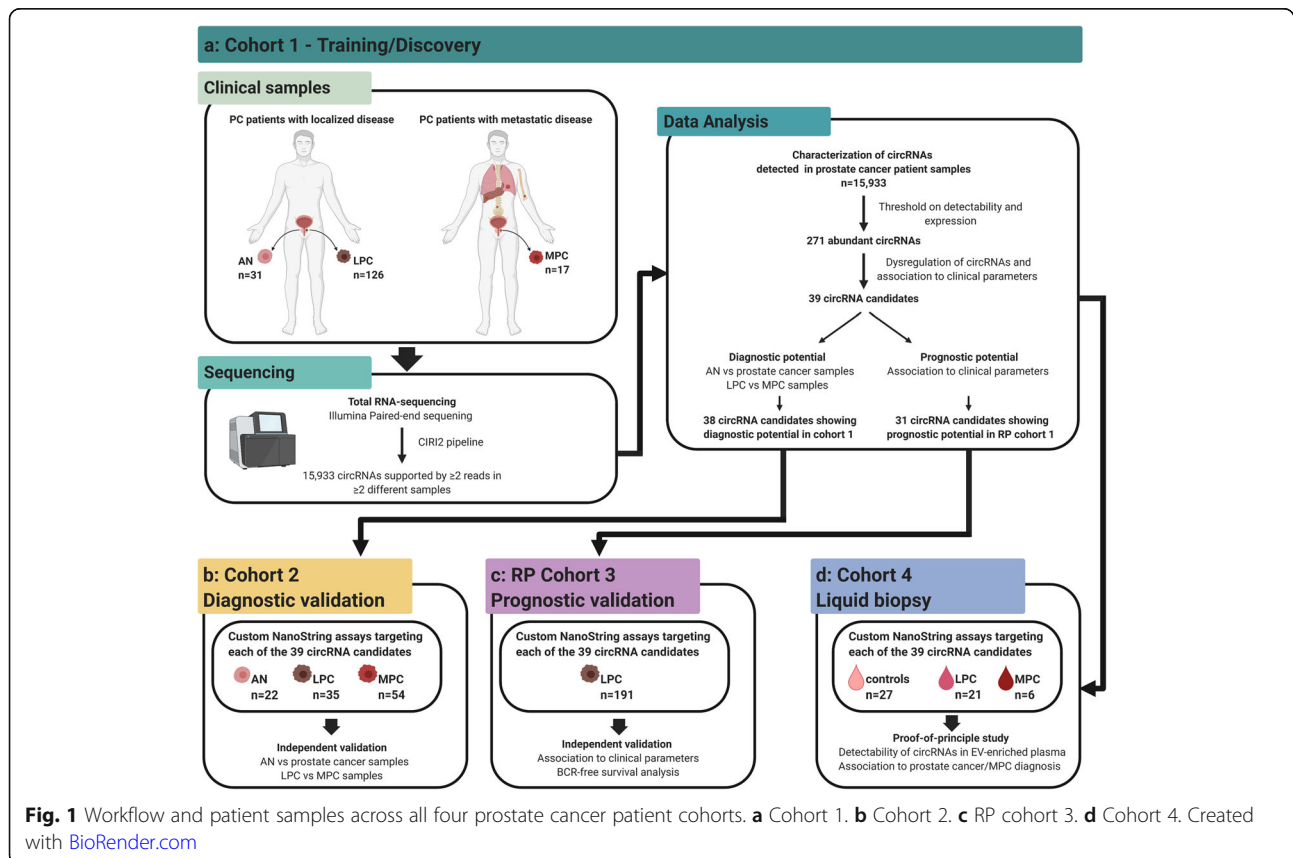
a: Cohort 1 - Training/Discovery

Clinical samples

PC patients with localized disease

PC patients with metastatic disease

AN
n=31

LPC
n=126

MPC
n=17

Sequencing

Total RNA-sequencing
Illumina Paired-end sequencing

CIRI2 pipeline

15,933 circRNAs supported by ≥2 reads in ≥2 different samples

Data Analysis

Characterization of circRNAs detected in prostate cancer patient samples
n=15,933

Threshold on detectability and expression

271 abundant circRNAs

Dysregulation of circRNAs and association to clinical parameters

39 circRNA candidates

Diagnostic potential
AN vs prostate cancer samples
LPC vs MPC samples

Prognostic potential
Association to clinical parameters

38 circRNA candidates showing diagnostic potential in cohort 1

31 circRNA candidates showing prognostic potential in RP cohort 1

b: Cohort 2
Diagnostic validation

Custom NanoString assays targeting each of the 39 circRNA candidates

AN
n=22

LPC
n=35

MPC
n=54

Independent validation
AN vs prostate cancer samples
LPC vs MPC samples

c: RP Cohort 3
Prognostic validation

Custom NanoString assays targeting each of the 39 circRNA candidates

LPC
n=191

Independent validation
Association to clinical parameters
BCR-free survival analysis

d: Cohort 4
Liquid biopsy

Custom NanoString assays targeting each of the 39 circRNA candidates

controls
n=27

LPC
n=21

MPC
n=6

Proof-of-principle study
Detectability of circRNAs in EV-enriched plasma
Association to prostate cancer/MPC diagnosis

Fig. 1 Workflow and patient samples across all four prostate cancer patient cohorts. a Cohort 1. b Cohort 2. c RP cohort 3. d Cohort 4. Created with BioRender.com